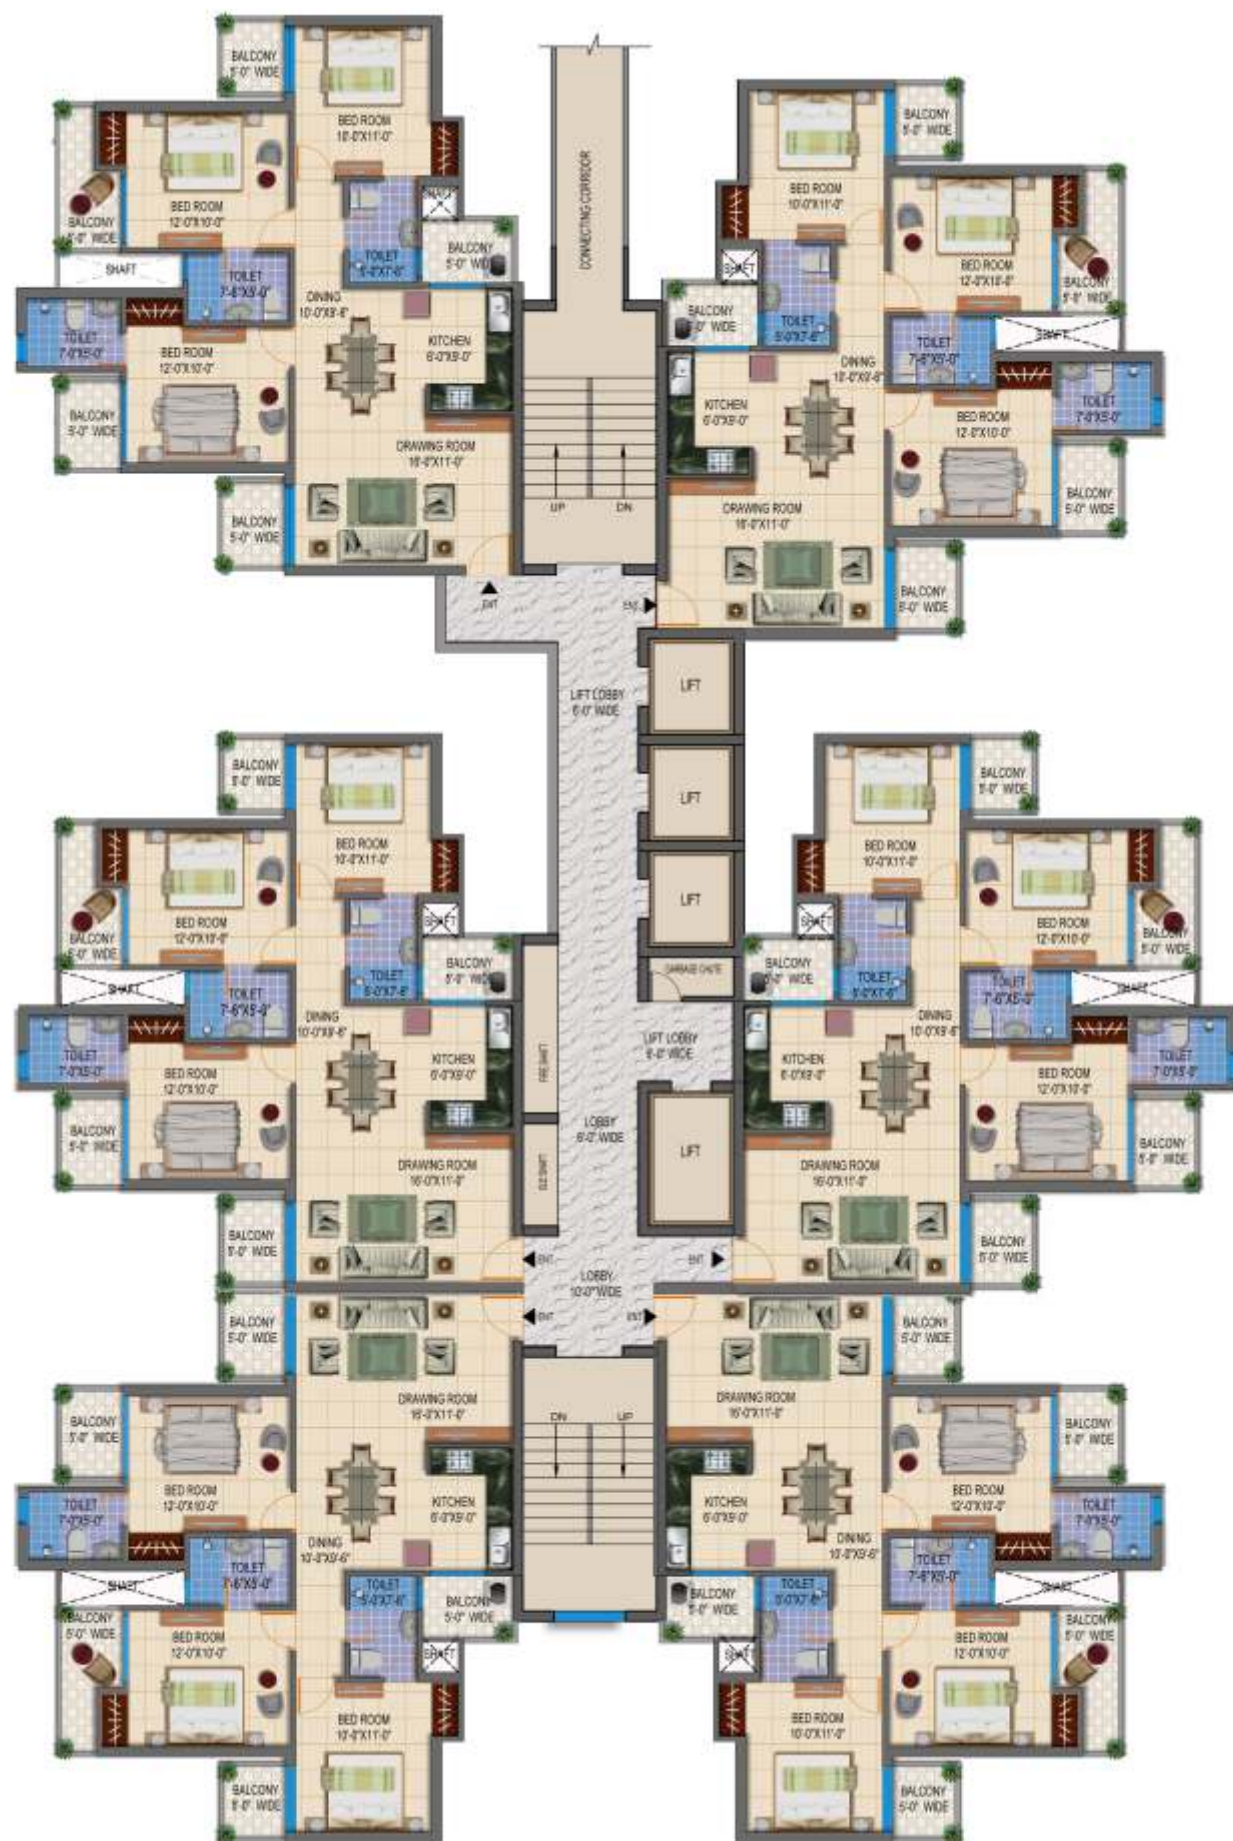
BALCONY 5'-0" WIDE

BED ROOM 10'-0"X11'-0"

BED ROOM 12'-0"X10'-0"

BALCONY 5'-0" WIDE

TOILET 5'-0"X7'-6"

BALCONY 5'-0" WIDE

SHAFT

TOILET 7'-6"X5'-0"

DINING 10'-0"X9'-6"

TOILET 7'-0"X5'-0"

BED ROOM 12'-0"X10'-0"

KITCHEN 6'-0"X9'-0"

BALCONY 5'-0" WIDE

DRAWING ROOM 16'-0"X11'-0"

BALCONY 5'-0" WIDE

CONNECTING CORRIDOR

UP DN

EXIT

EXIT

BED ROOM 10'-0"X11'-0"

BALCONY 5'-0" WIDE

BED ROOM 12'-0"X10'-0"

SHAFT

BALCONY 5'-0" WIDE

BALCONY 5'-0" WIDE

TOILET 5'-0"X7'-6"

TOILET 7'-6"X5'-0"

SHAFT

DINING 10'-0"X9'-6"

KITCHEN 6'-0"X9'-0"

BED ROOM 12'-0"X10'-0"

TOILET 7'-0"X5'-0"

BALCONY 5'-0" WIDE

DRAWING ROOM 16'-0"X11'-0"

BALCONY 5'-0" WIDE

LIFT LOBBY 6'-0" WIDE

LIFT

LIFT

LIFT

BALCONY 5'-0" WIDE

BED ROOM 10'-0"X11'-0"

BED ROOM 12'-0"X10'-0"

BALCONY 5'-0" WIDE

SHAFT

SHAFT

TOILET 5'-0"X7'-6"

BALCONY 5'-0" WIDE

TOILET 7'-6"X5'-0"

DINING 10'-0"X9'-6"

TOILET 7'-0"X5'-0"

BED ROOM 12'-0"X10'-0"

KITCHEN 6'-0"X9'-0"

FIRE SHAFT

BALCONY 5'-0" WIDE

DRAWING ROOM 16'-0"X11'-0"

ELE SHAFT

BALCONY 5'-0" WIDE

LOBBY 6'-0" WIDE

GARBAGE CHUTE

LIFT LOBBY 6'-0" WIDE

LIFT

BALCONY 5'-0" WIDE

BED ROOM 10'-0"X11'-0"

BED ROOM 12'-0"X10'-0"

SHAFT

BALCONY 5'-0" WIDE

BALCONY 5'-0" WIDE

TOILET 5'-0"X7'-6"

TOILET 7'-6"X5'-0"

SHAFT

DINING 10'-0"X9'-6"

KITCHEN 6'-0"X9'-0"

BED ROOM 12'-0"X10'-0"

TOILET 7'-0"X5'-0"

BALCONY 5'-0" WIDE

DRAWING ROOM 16'-0"X11'-0"

BALCONY 5'-0" WIDE

EXIT

EXIT

LOBBY 10'-0" WIDE

EXIT

EXIT

BALCONY 5'-0" WIDE

DRAWING ROOM 16'-0"X11'-0"

BALCONY 5'-0" WIDE

BED ROOM 12'-0"X10'-0"

KITCHEN 6'-0"X9'-0"

TOILET 7'-0"X5'-0"

DINING 10'-0"X9'-6"

TOILET 7'-6"X5'-0"

SHAFT

TOILET 5'-0"X7'-6"

BALCONY 5'-0" WIDE

BALCONY 5'-0" WIDE

BED ROOM 12'-0"X10'-0"

SHAFT

BED ROOM 10'-0"X11'-0"

BALCONY 5'-0" WIDE

DN UP

BALCONY 5'-0" WIDE

DRAWING ROOM 16'-0"X11'-0"

BALCONY 5'-0" WIDE

KITCHEN 6'-0"X9'-0"

BED ROOM 12'-0"X10'-0"

TOILET 7'-0"X5'-0"

DINING 10'-0"X9'-6"

TOILET 7'-6"X5'-0"

BALCONY 5'-0" WIDE

TOILET 5'-0"X7'-6"

SHAFT

BALCONY 5'-0" WIDE

SHAFT

BED ROOM 12'-0"X10'-0"

BED ROOM 10'-0"X11'-0"

BALCONY 5'-0" WIDE